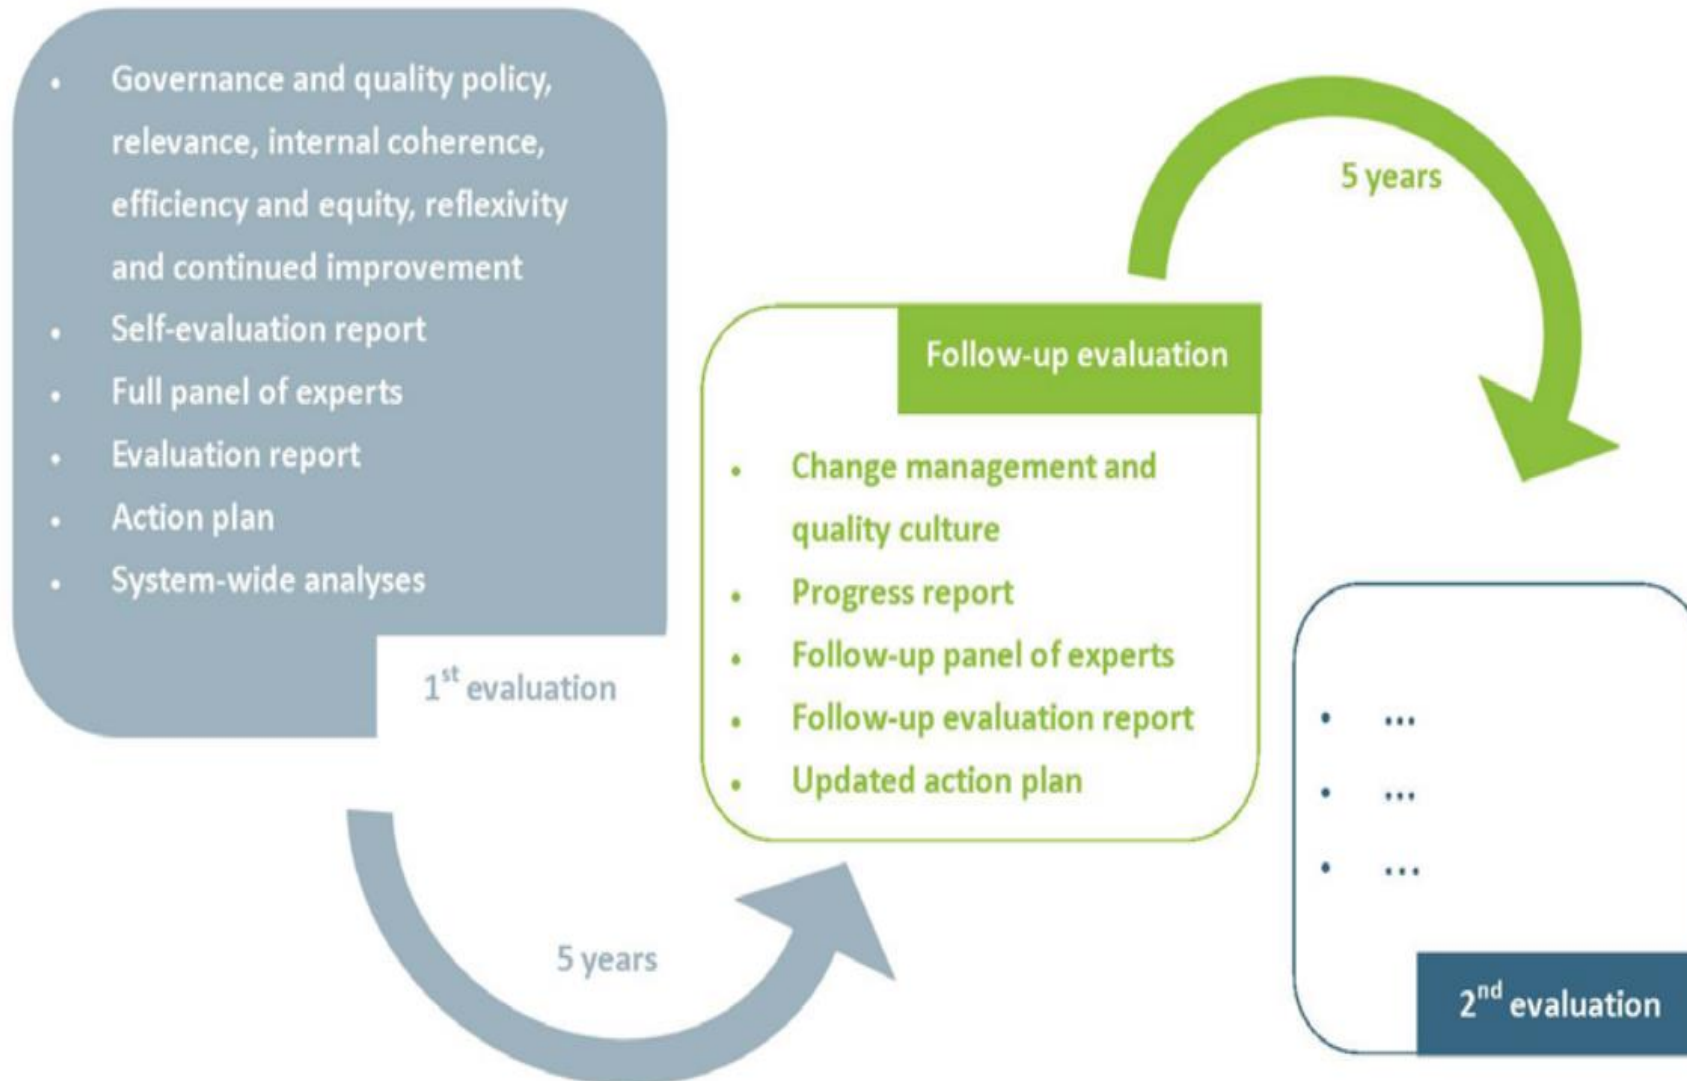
- Governance and quality policy, relevance, internal coherence, efficiency and equity, reflexivity and continued improvement
- Self-evaluation report
- Full panel of experts
- Evaluation report
- Action plan
- System-wide analyses

1$^{st}$ evaluation

5 years

Follow-up evaluation

- Change management and quality culture
- Progress report
- Follow-up panel of experts
- Follow-up evaluation report
- Updated action plan

5 years

- ...
- ...
- ...

2$^{nd}$ evaluation